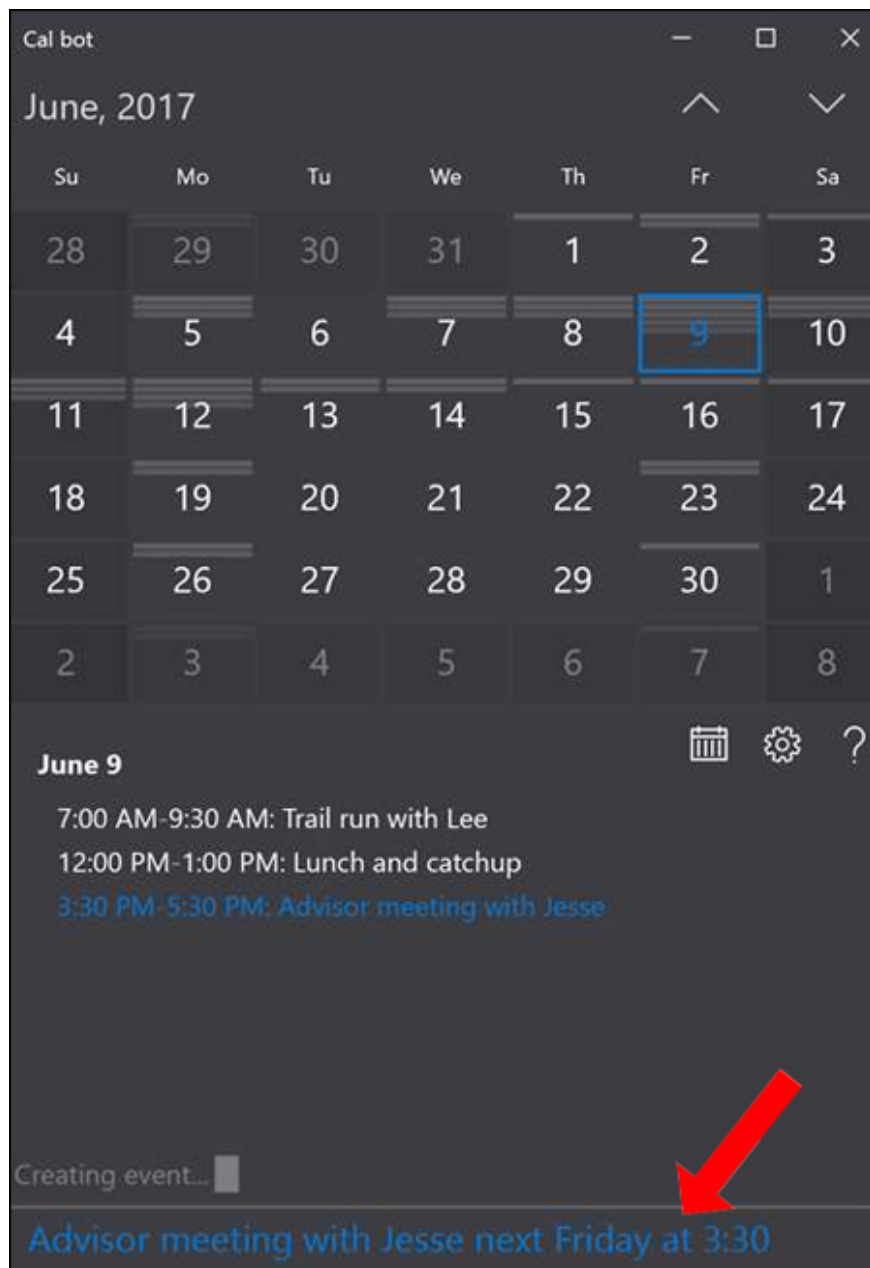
Cal bot

June, 2017

| Su | Mo | Tu | We | Th | Fr | Sa |
|---|---|---|---|---|---|---|
| 28 | 29 | 30 | 31 | 1 | 2 | 3 |
| 4 | 5 | 6 | 7 | 8 | 9 | 10 |
| 11 | 12 | 13 | 14 | 15 | 16 | 17 |
| 18 | 19 | 20 | 21 | 22 | 23 | 24 |
| 25 | 26 | 27 | 28 | 29 | 30 | 1 |
| 2 | 3 | 4 | 5 | 6 | 7 | 8 |

?

June 9

7:00 AM-9:30 AM: Trail run with Lee
12:00 PM-1:00 PM: Lunch and catchup
3:30 PM-5:30 PM: Advisor meeting with Jesse

Creating event...

Advisor meeting with Jesse next Friday at 3:30